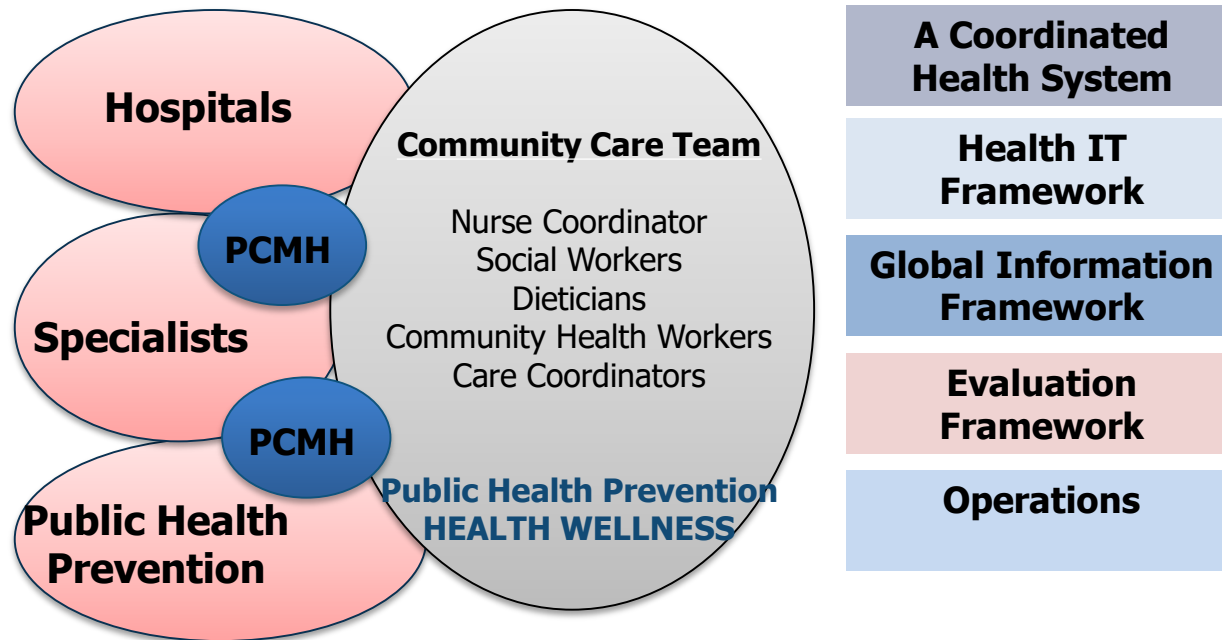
Hospitals

PCMH

Specialists

PCMH

Public Health Prevention

Community Care Team

Nurse Coordinator
Social Workers
Dieticians
Community Health Workers
Care Coordinators

Public Health Prevention
HEALTH WELLNESS

A Coordinated Health System

Health IT Framework

Global Information Framework

Evaluation Framework

Operations